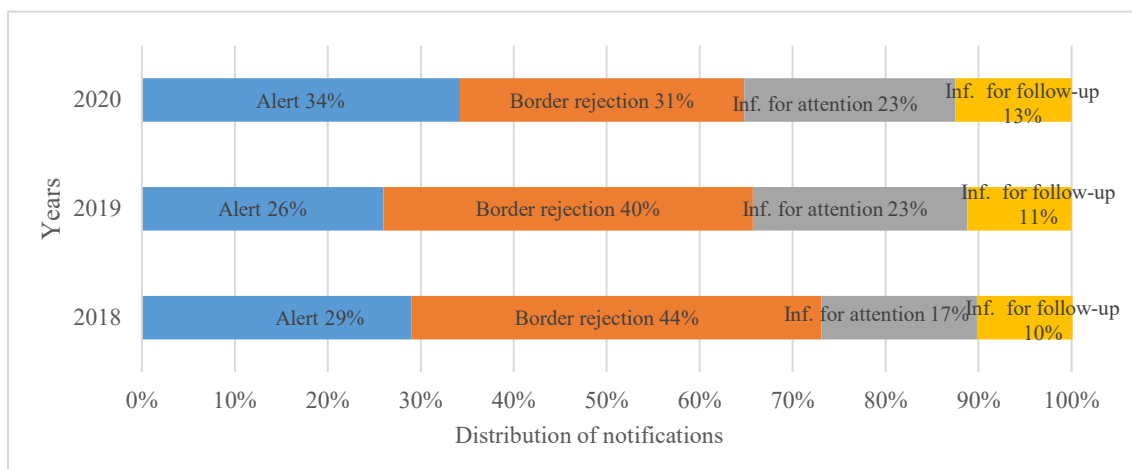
2020
Alert 34%
Border rejection 31%
Inf. for attention 23%
Inf. for follow-up 13%

2019
Alert 26%
Border rejection 40%
Inf. for attention 23%
Inf. for follow-up 11%

2018
Alert 29%
Border rejection 44%
Inf. for attention 17%
Inf. for follow-up 10%

Years

0% 10% 20% 30% 40% 50% 60% 70% 80% 90% 100%

Distribution of notifications